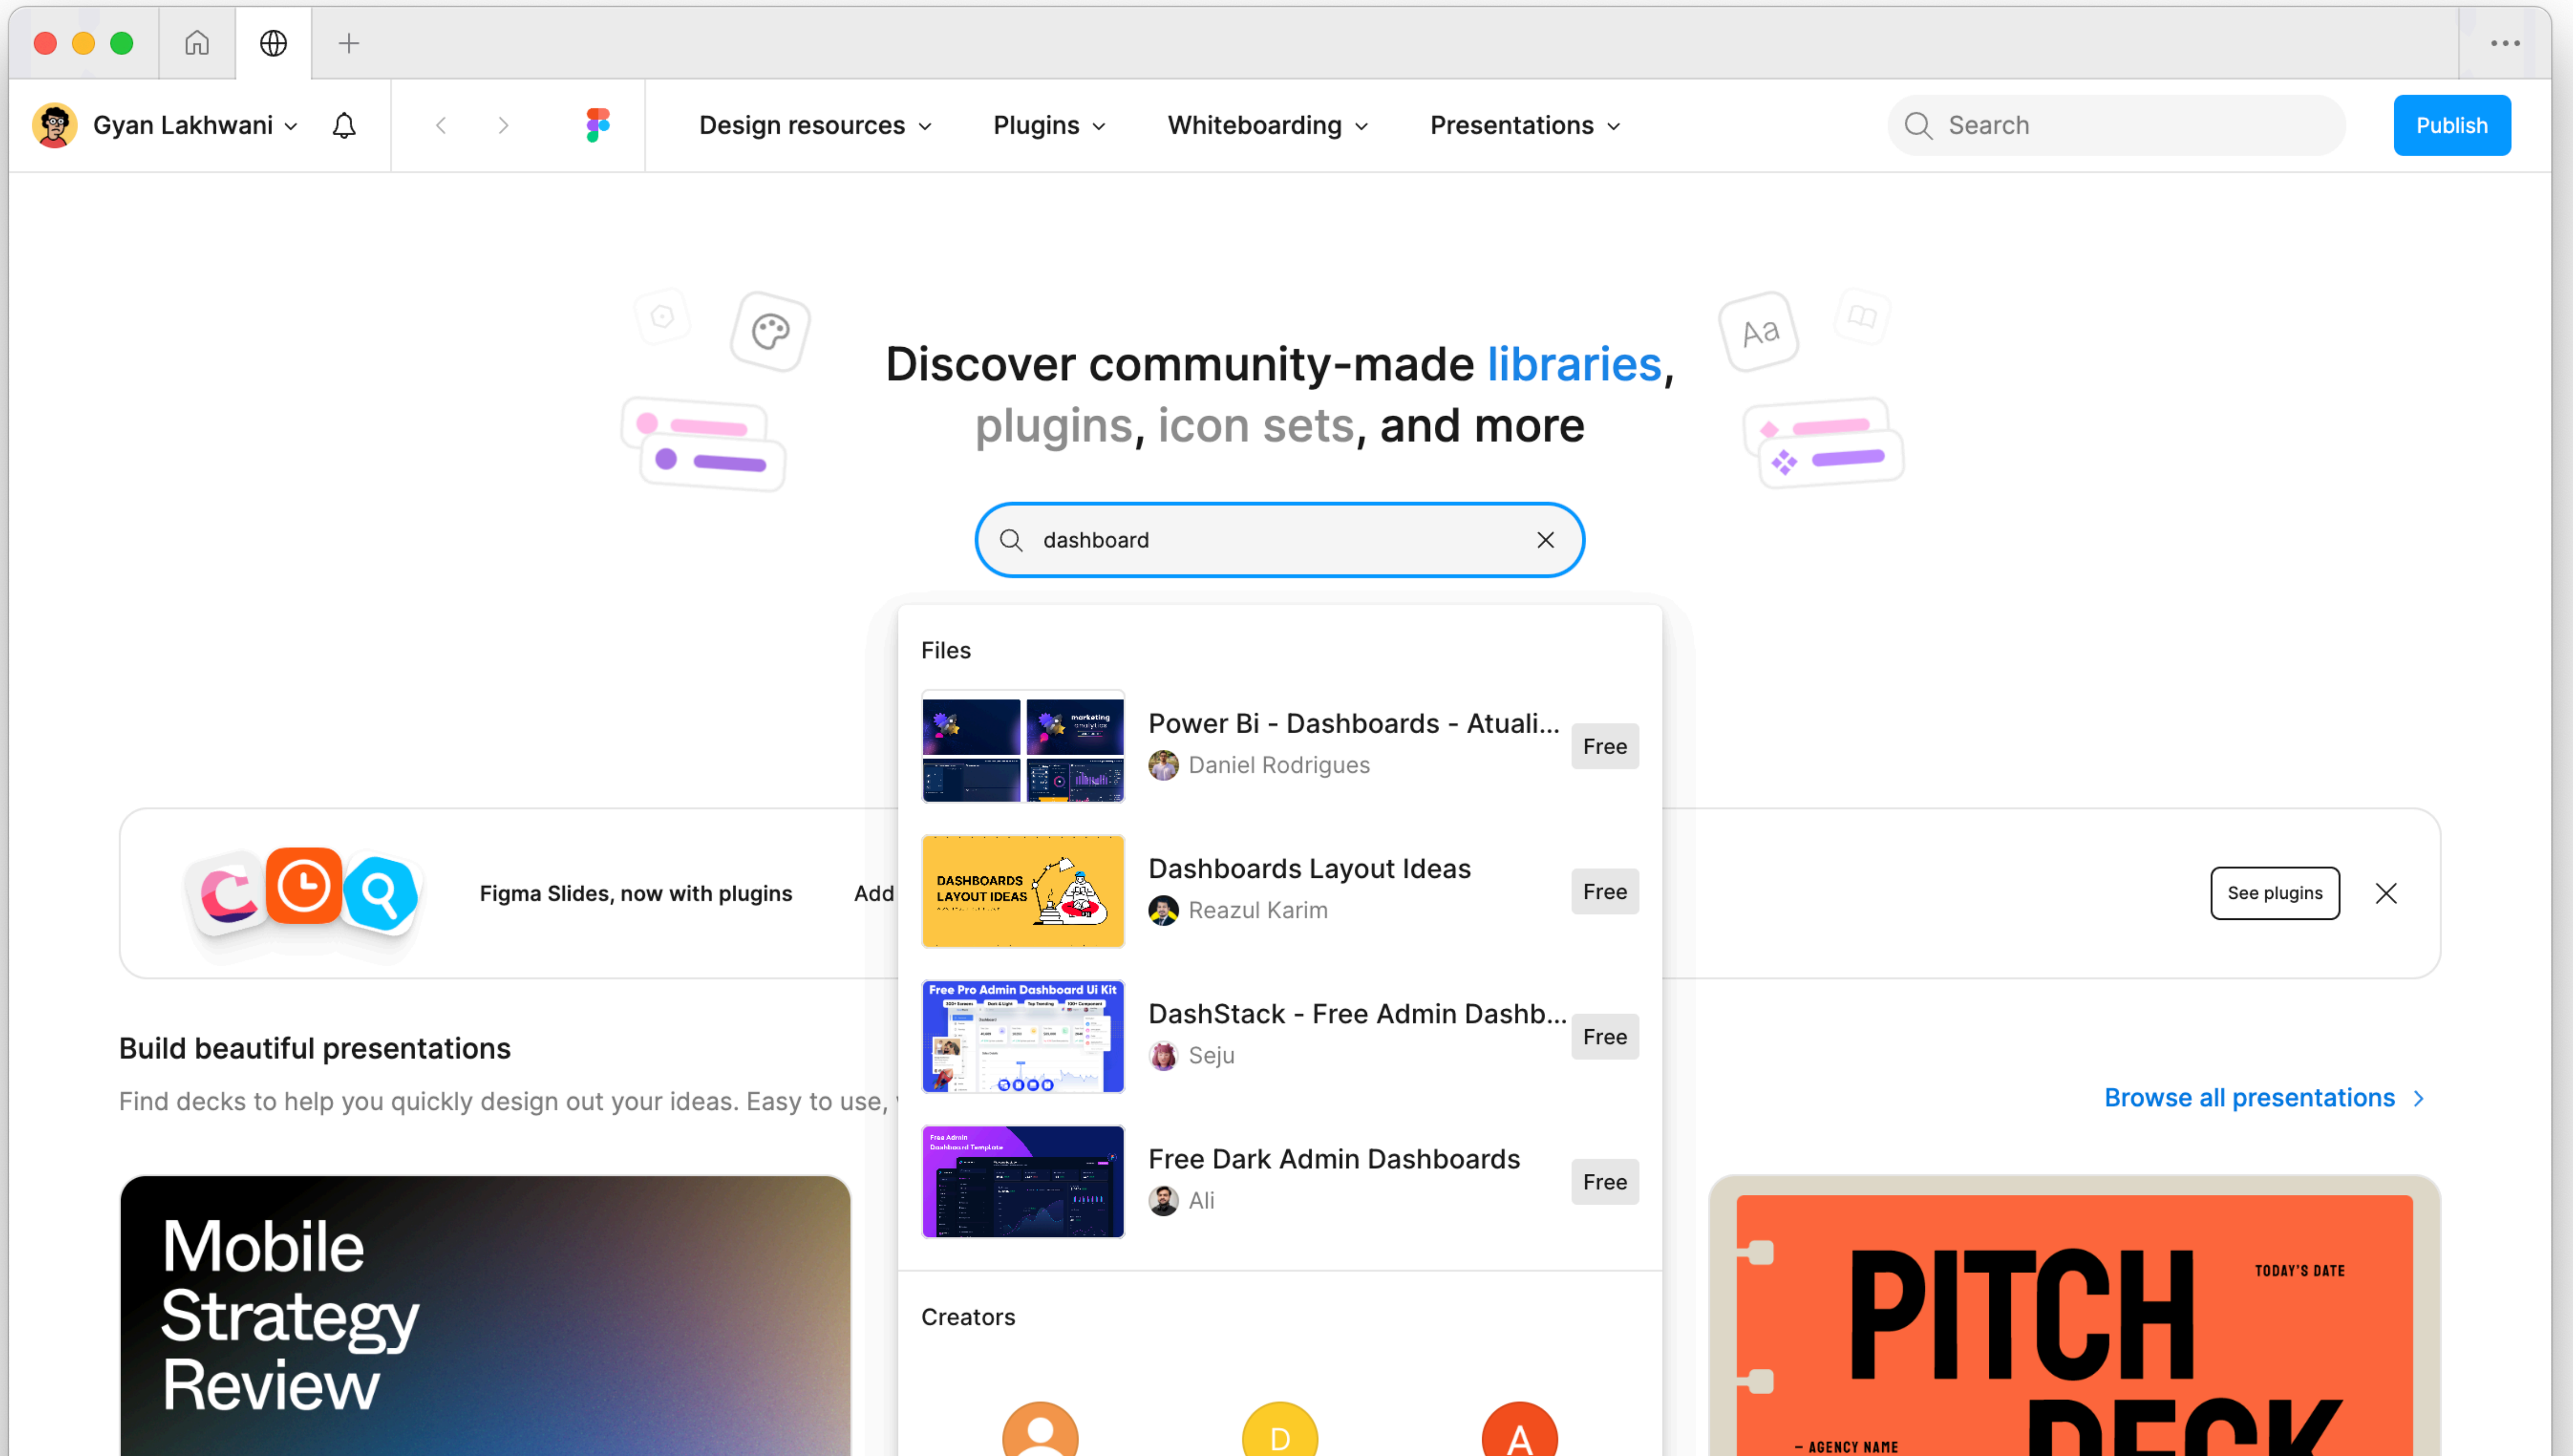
Gyan Lakhwani

Design resources Plugins Whiteboarding Presentations

Search

Publish

Aa

Discover community-made libraries, plugins, icon sets, and more

dashboard

Files

Power Bi - Dashboards - Atuali...
Daniel Rodrigues
Free

DASHBOARDS LAYOUT IDEAS
Dashboards Layout Ideas
Reazul Karim
Free

Free Pro Admin Dashboard Ui Kit
DashStack - Free Admin Dashb...
Seju
Free

Free Admin Dashboard Template
Free Dark Admin Dashboards
Ali
Free

Creators

D

A

Figma Slides, now with plugins

Add

See plugins

Build beautiful presentations

Find decks to help you quickly design out your ideas. Easy to use,

Browse all presentations

Mobile Strategy Review

PITCH DECK

TODAY'S DATE

— AGENCY NAME